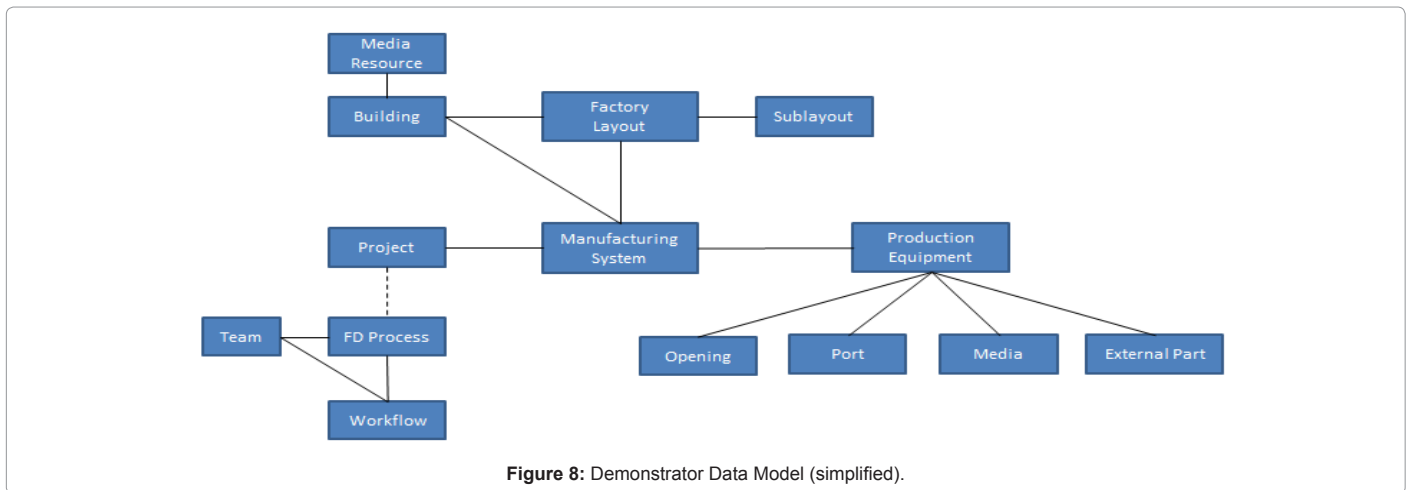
Media Resource

Building

Factory Layout

Sublayout

Project

Manufacturing System

Production Equipment

Team

FD Process

Workflow

Opening

Port

Media

External Part

**Figure 8:** Demonstrator Data Model (simplified).